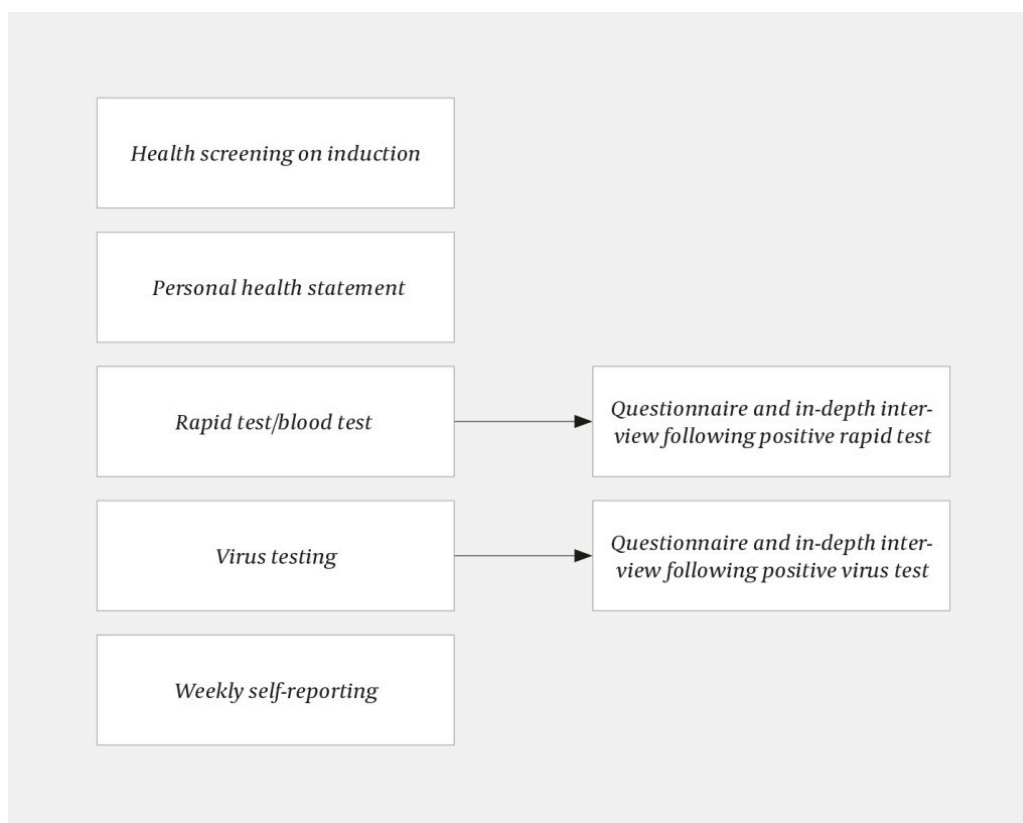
Health screening on induction

Personal health statement

Rapid test/blood test

Questionnaire and in-depth interview following positive rapid test

Virus testing

Questionnaire and in-depth interview following positive virus test

Weekly self-reporting